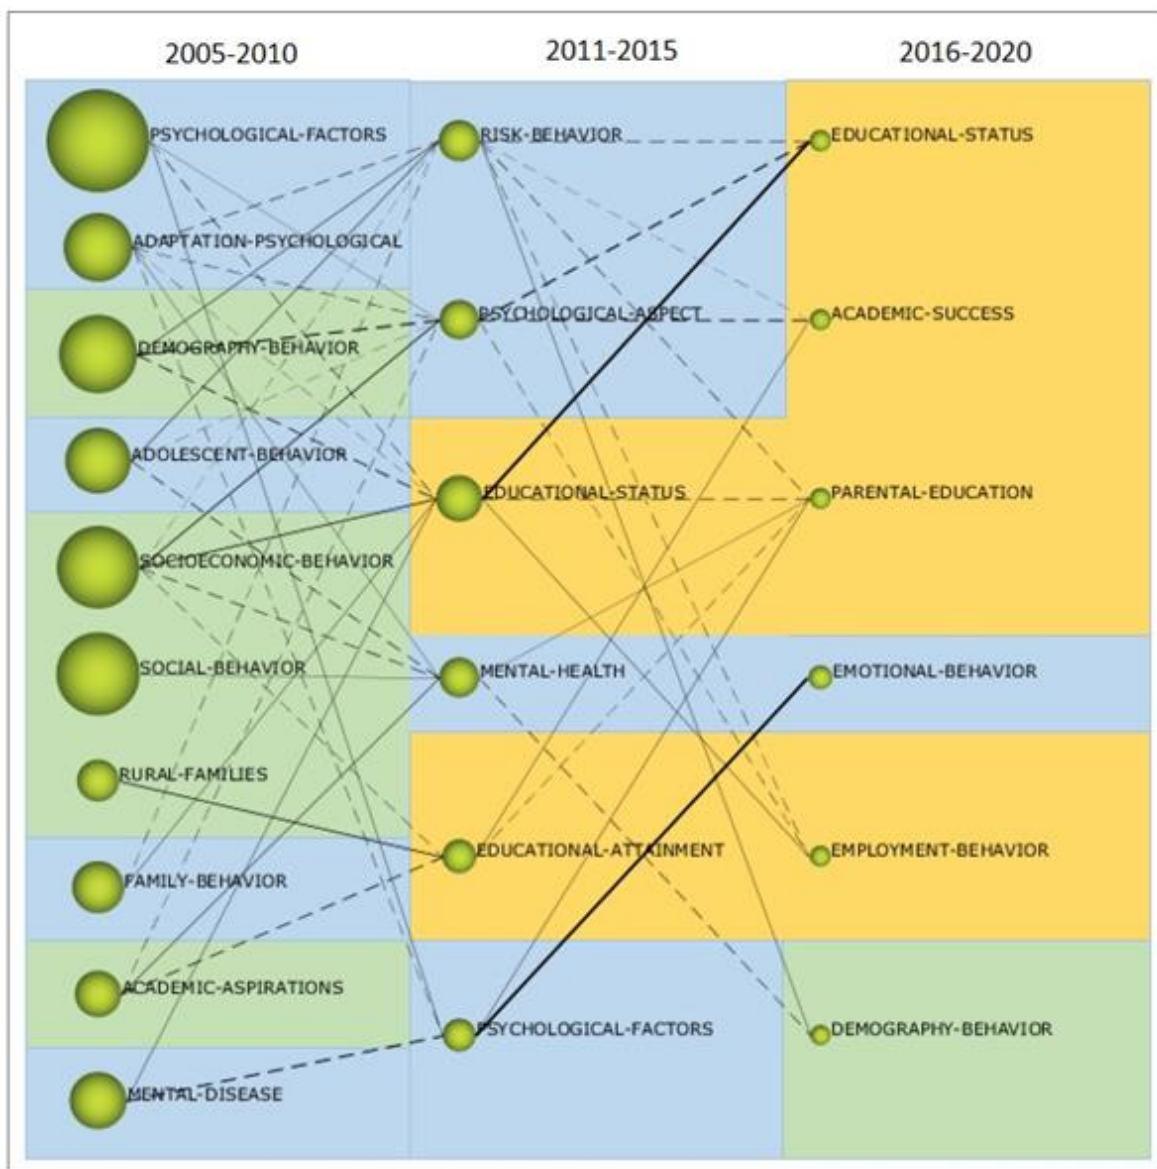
2005-2010

2011-2015

2016-2020

PSYCHOLOGICAL-FACTORS

ADAPTATION-PSYCHOLOGICAL

DEMOGRAPHY-BEHAVIOR

ADOLESCENT-BEHAVIOR

SOCIOECONOMIC-BEHAVIOR

SOCIAL-BEHAVIOR

RURAL-FAMILIES

FAMILY-BEHAVIOR

ACADEMIC-ASPIRATIONS

MENTAL-DISEASE

RISK-BEHAVIOR

PSYCHOLOGICAL-ASPECT

EDUCATIONAL-STATUS

MENTAL-HEALTH

EDUCATIONAL-ATTAINMENT

PSYCHOLOGICAL-FACTORS

EDUCATIONAL-STATUS

ACADEMIC-SUCCESS

PARENTAL-EDUCATION

EMOTIONAL-BEHAVIOR

EMPLOYMENT-BEHAVIOR

DEMOGRAPHY-BEHAVIOR